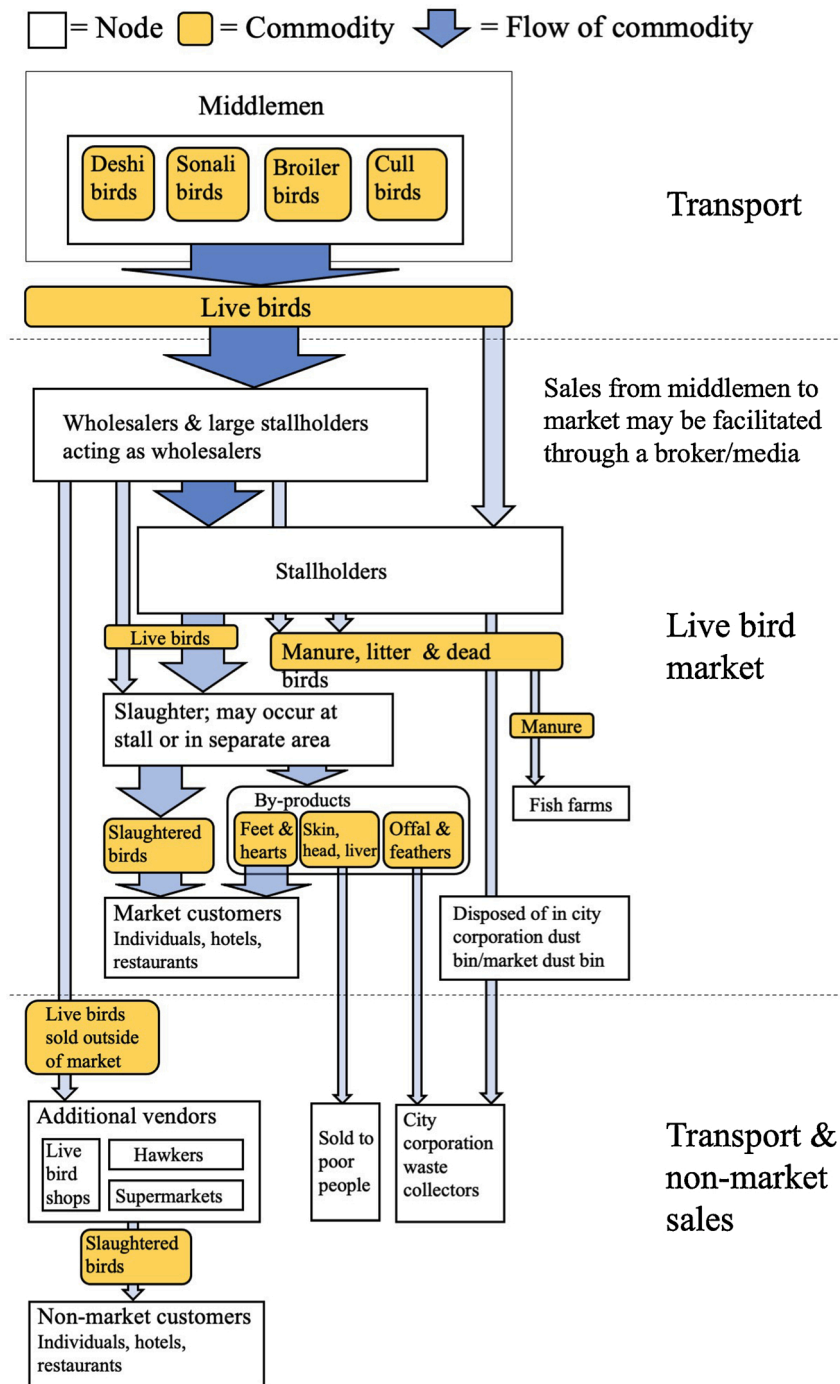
= Node = Commodity = Flow of commodity

Middlemen

Deshi birds

Sonali birds

Broiler birds

Cull birds

Transport

Live birds

Sales from middlemen to market may be facilitated through a broker/media

Wholesalers & large stallholders acting as wholesalers

Stallholders

Live bird market

Live birds

Manure, litter & dead birds

Slaughter; may occur at stall or in separate area

Manure

Fish farms

By-products

Slaughtered birds

Feet & hearts

Skin, head, liver

Offal & feathers

Market customers
Individuals, hotels, restaurants

Disposed of in city corporation dust bin/market dust bin

Live birds sold outside of market

Additional vendors

Live bird shops

Hawkers

Supermarkets

Sold to poor people

City corporation waste collectors

Transport & non-market sales

Slaughtered birds

Non-market customers
Individuals, hotels, restaurants